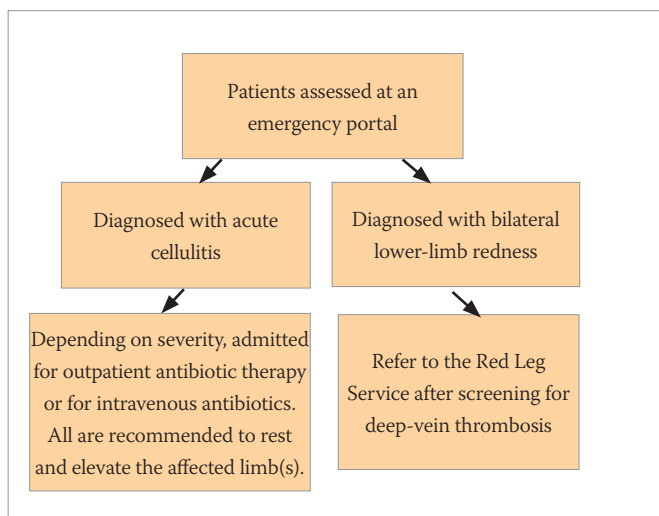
Patients assessed at an emergency portal

Diagnosed with acute cellulitis

Diagnosed with bilateral lower-limb redness

Depending on severity, admitted for outpatient antibiotic therapy or for intravenous antibiotics. All are recommended to rest and elevate the affected limb(s).

Refer to the Red Leg Service after screening for deep-vein thrombosis